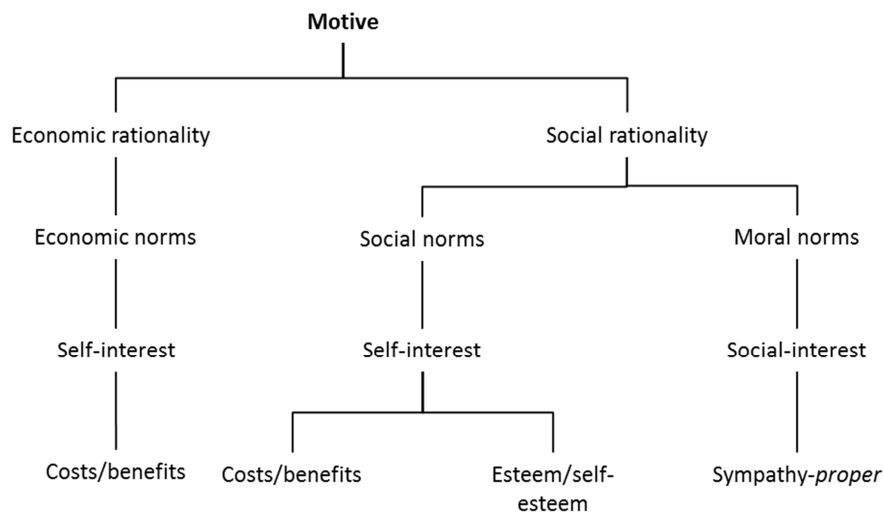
**Motive**

Economic rationality

Economic norms

Self-interest

Costs/benefits

Social rationality

Social norms

Self-interest

Costs/benefits

Esteem/self-esteem

Moral norms

Social-interest

Sympathy-*proper*